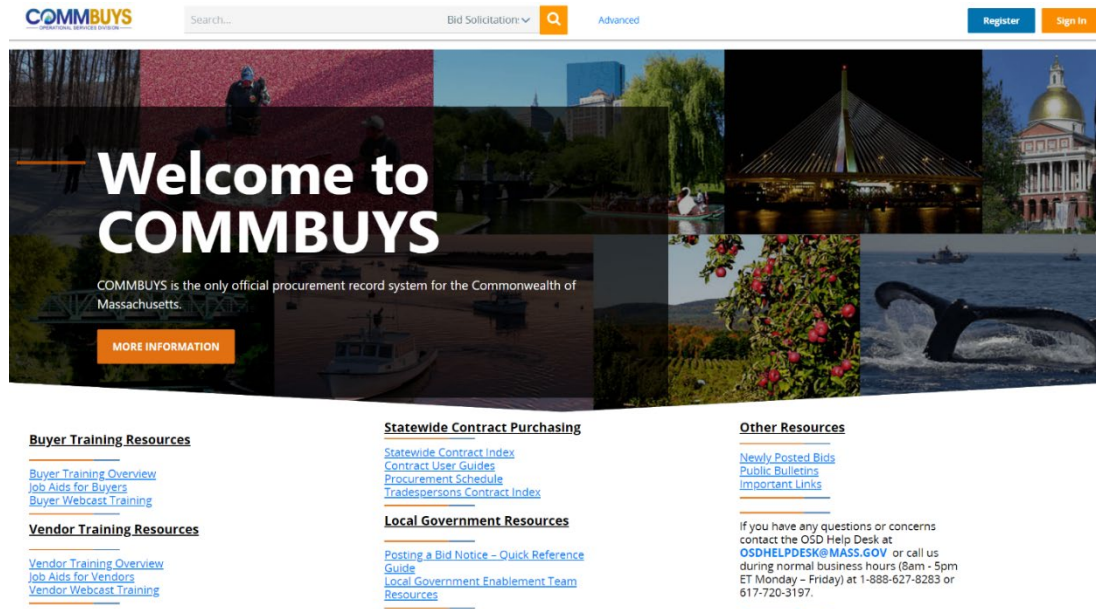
COMMBUYS
OPERATIONAL SERVICES DIVISION

Search...

Bid Solicitation

Advanced

Register

Sign In

Welcome to COMMBUYS

COMMBUYS is the only official procurement record system for the Commonwealth of Massachusetts.

MORE INFORMATION

Buyer Training Resources

Buyer Training Overview
Job Aids for Buyers
Buyer Webcast Training

Vendor Training Resources

Vendor Training Overview
Job Aids for Vendors
Vendor Webcast Training

Statewide Contract Purchasing

Statewide Contract Index
Contract User Guides
Procurement Schedule
Tradespersons Contract Index

Local Government Resources

Posting a Bid Notice – Quick Reference Guide
Local Government Enablement Team Resources

Other Resources

Newly Posted Bids
Public Bulletins
Important Links

If you have any questions or concerns contact the OSD Help Desk at OSDHELPDESK@MASS.GOV or call us during normal business hours (8am - 5pm ET Monday – Friday) at 1-888-627-8283 or 617-720-3197.